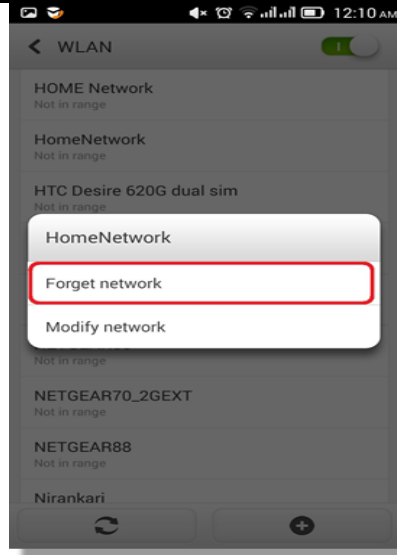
12:10 AM

WLAN

HOME Network
Not in range

HomeNetwork
Not in range

HTC Desire 620G dual sim
Not in range

HomeNetwork

Forget network

Modify network

Not in range

NETGEAR70_2GEXT
Not in range

NETGEAR88
Not in range

Nirankari